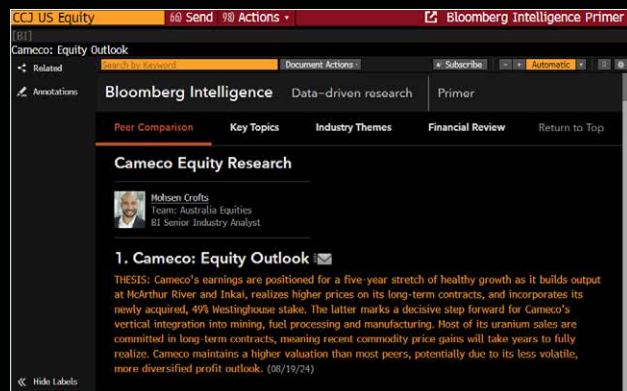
CCJ US Equity 60) Send 98) Actions ▾ Bloomberg Intelligence Primer
[BI]
Cameco: Equity Outlook

Related
Annotations

Search by Keyword
Document Actions ▾
Subscribe
Automatic ▾

Bloomberg Intelligence Data-driven research Primer

Peer Comparison Key Topics Industry Themes Financial Review Return to Top

Cameco Equity Research

Mohsen Crofts
Team: Australia Equities
BI Senior Industry Analyst

1. Cameco: Equity Outlook

THESIS: Cameco's earnings are positioned for a five-year stretch of healthy growth as it builds output at McArthur River and Inkai, realizes higher prices on its long-term contracts, and incorporates its newly acquired, 49% Westinghouse stake. The latter marks a decisive step forward for Cameco's vertical integration into mining, fuel processing and manufacturing. Most of its uranium sales are committed in long-term contracts, meaning recent commodity price gains will take years to fully realize. Cameco maintains a higher valuation than most peers, potentially due to its less volatile, more diversified profit outlook. (08/19/24)

Hide Labels